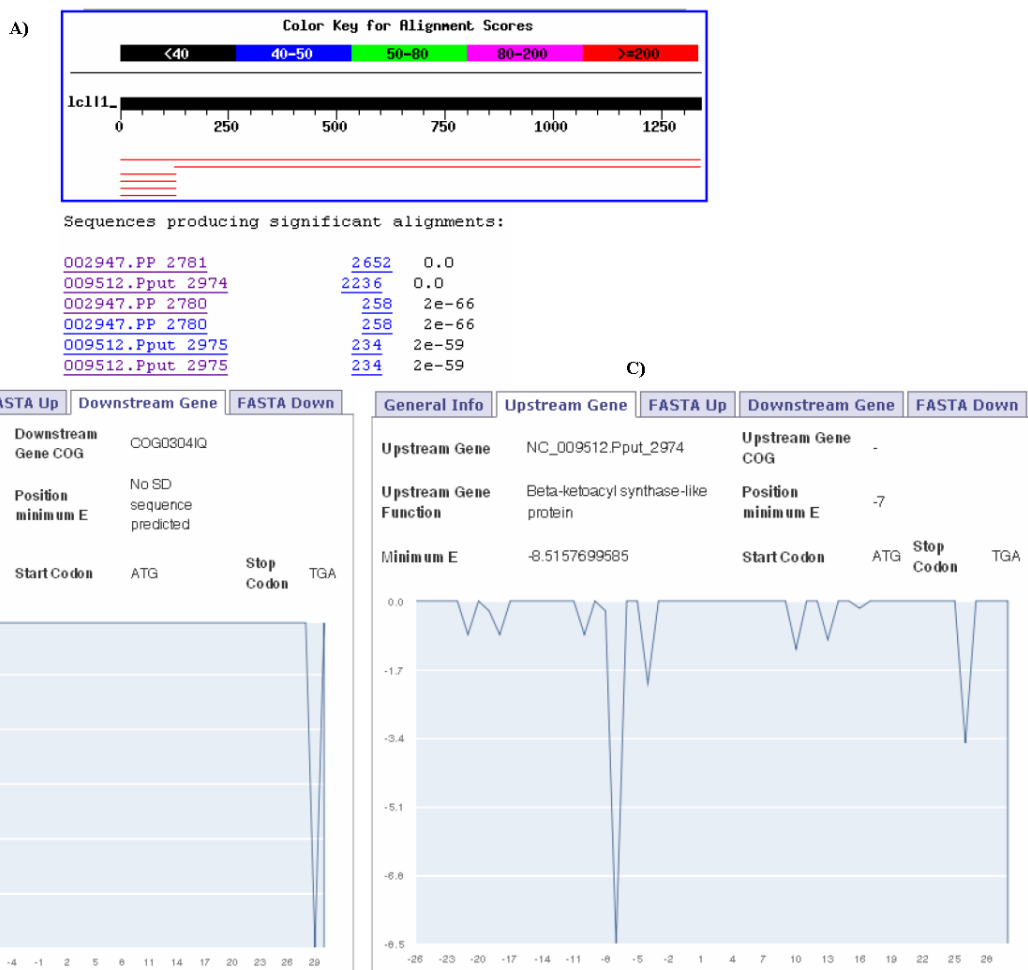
A)

Color Key for Alignment Scores

<40 | 40-50 | 50-80 | 80-200 | >=200

lcl|1_

0 250 500 750 1000 1250

Sequences producing significant alignments:

| | | |
|---|---|---|
| 002947.PP 2781 | 2652 | 0.0 |
| 009512.Pput 2974 | 2236 | 0.0 |
| 002947.PP 2780 | 258 | 2e-66 |
| 002947.PP 2780 | 258 | 2e-66 |
| 009512.Pput 2975 | 234 | 2e-59 |
| 009512.Pput 2975 | 234 | 2e-59 |

ASTA Up | Downstream Gene | FASTA Down

Downstream Gene COG COG0304IQ

Position minimum E No SD sequence predicted

Start Codon ATG Stop Codon TGA

-4 -1 2 5 8 11 14 17 20 23 26 29

C)

General Info | Upstream Gene | FASTA Up | Downstream Gene | FASTA Down

Upstream Gene NC_009512.Pput_2974 Upstream Gene COG -

Upstream Gene Function Beta-ketoacyl synthase-like protein Position minimum E -7

Minimum E -8.5157699585 Start Codon ATG Stop Codon TGA

0.0
-1.7
-3.4
-5.1
-6.8
-8.5

-26 -23 -20 -17 -14 -11 -8 -5 -2 1 4 7 10 13 16 19 22 25 28